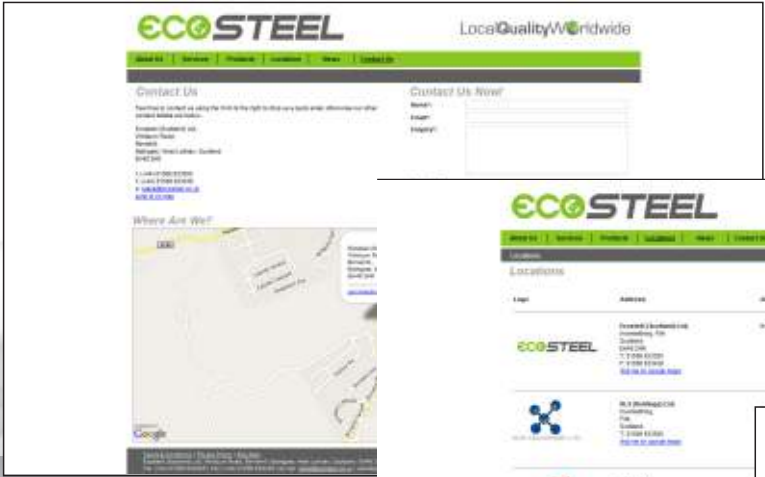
ECOSTEEL

LocalQualityWorldwide

About Us | Services | Products | Locations | News | Contact Us

Contact Us

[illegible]

Contact Us Now!

Name*:

Email:

Enquiry*:

Where Are We?

Google

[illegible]

ECOSTEEL

About Us | Services | Products | Locations | News | Contact Us

Locations

Locations

Logo

Address

ECOSTEEL

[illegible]